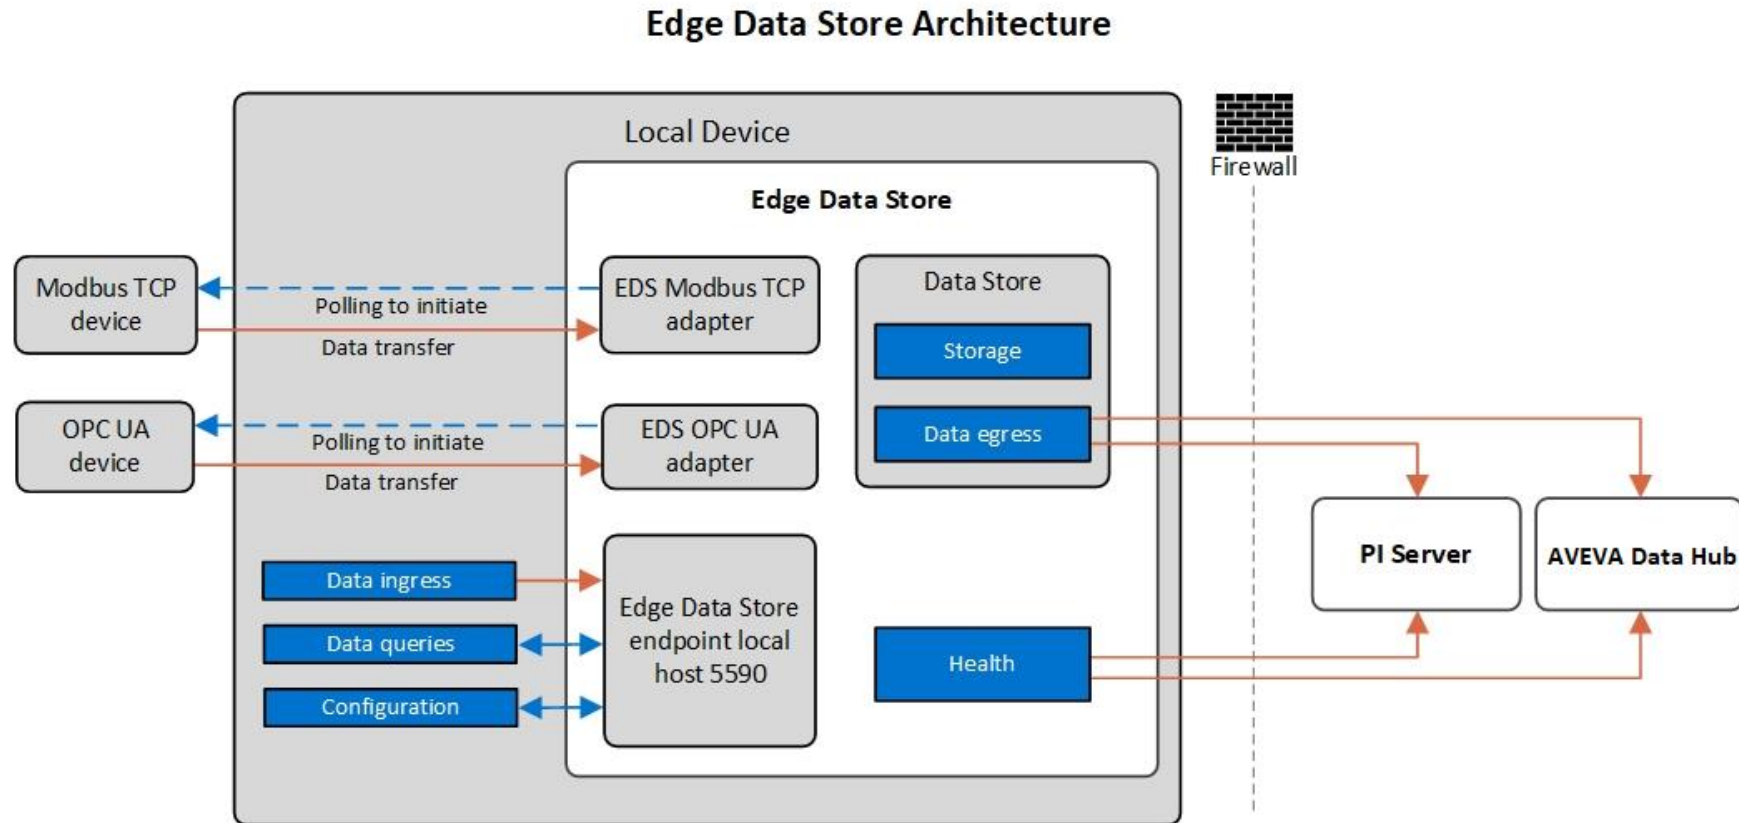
Edge Data Store Architecture

Local Device

Firewall

Edge Data Store

Modbus TCP device

Polling to initiate

Data transfer

EDS Modbus TCP adapter

Data Store

Storage

Data egress

OPC UA device

Polling to initiate

Data transfer

EDS OPC UA adapter

PI Server

AVEVA Data Hub

Data ingress

Data queries

Configuration

Edge Data Store endpoint local host 5590

Health